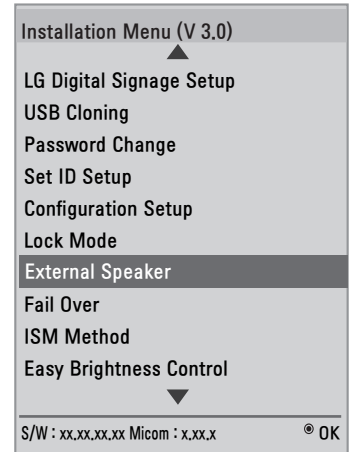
Installation Menu (V 3.0)

LG Digital Signage Setup
USB Cloning
Password Change
Set ID Setup
Configuration Setup
Lock Mode
External Speaker
Fail Over
ISM Method
Easy Brightness Control

S/W : xx.xx.xx.xx Micom : x.xx.x
OK